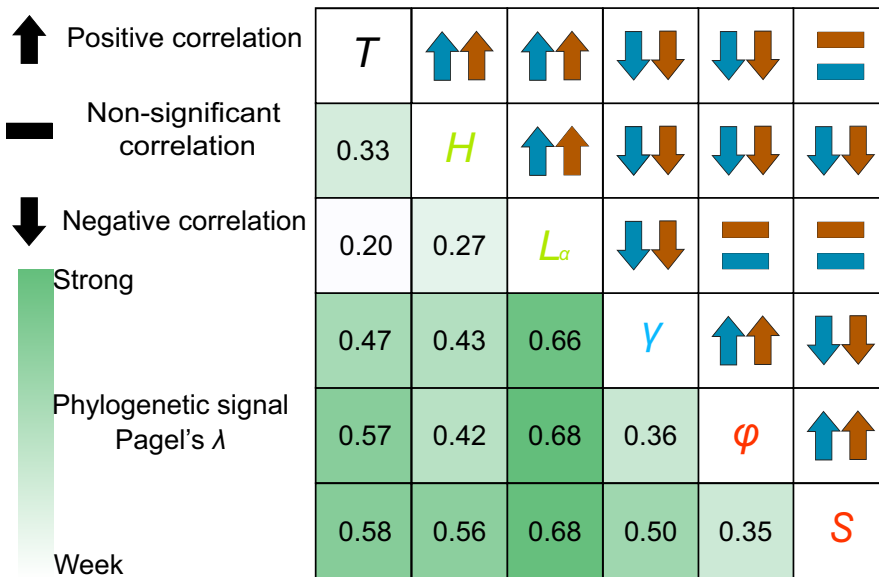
Positive correlation

Non-significant correlation

Negative correlation

Strong

Phylogenetic signal Pagel's $\lambda$

Week

| $T$ | | | | | |
|---|---|---|---|---|---|
| 0.33 | $H$ | | | | |
| 0.20 | 0.27 | $L_a$ | | | |
| 0.47 | 0.43 | 0.66 | $\gamma$ | | |
| 0.57 | 0.42 | 0.68 | 0.36 | $\varphi$ | |
| 0.58 | 0.56 | 0.68 | 0.50 | 0.35 | $S$ |